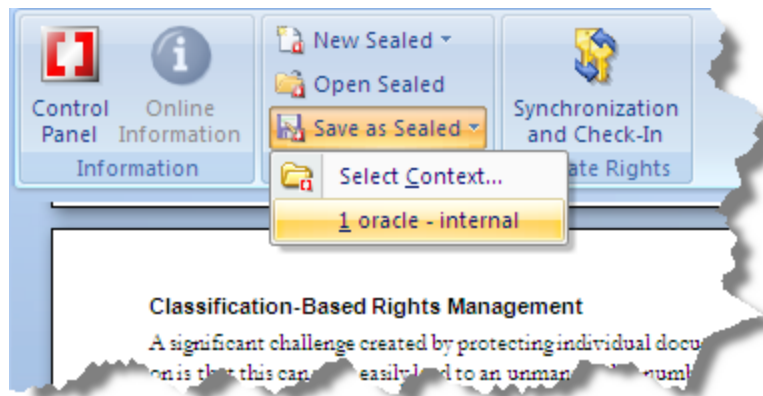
Control Panel
Online Information
Information
New Sealed
Open Sealed
Save as Sealed
Synchronization and Check-In
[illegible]ate Rights
Select Context...
1 oracle - internal

Classification-Based Rights Management
A significant challenge created by protecting individual docu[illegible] on is that this can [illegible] easily lead to an unman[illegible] numb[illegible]